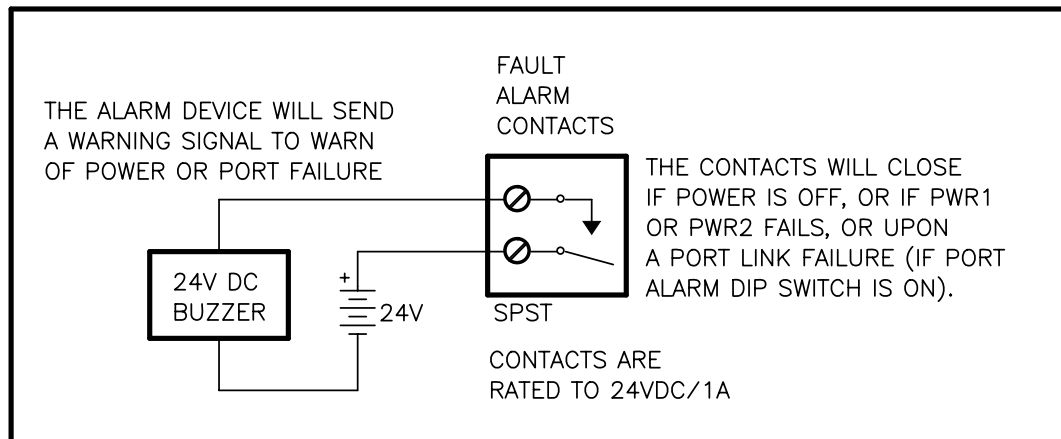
FAULT ALARM CONTACTS

THE ALARM DEVICE WILL SEND A WARNING SIGNAL TO WARN OF POWER OR PORT FAILURE

THE CONTACTS WILL CLOSE IF POWER IS OFF, OR IF PWR1 OR PWR2 FAILS, OR UPON A PORT LINK FAILURE (IF PORT ALARM DIP SWITCH IS ON).

24V DC BUZZER

+

24V

SPST

CONTACTS ARE RATED TO 24VDC/1A